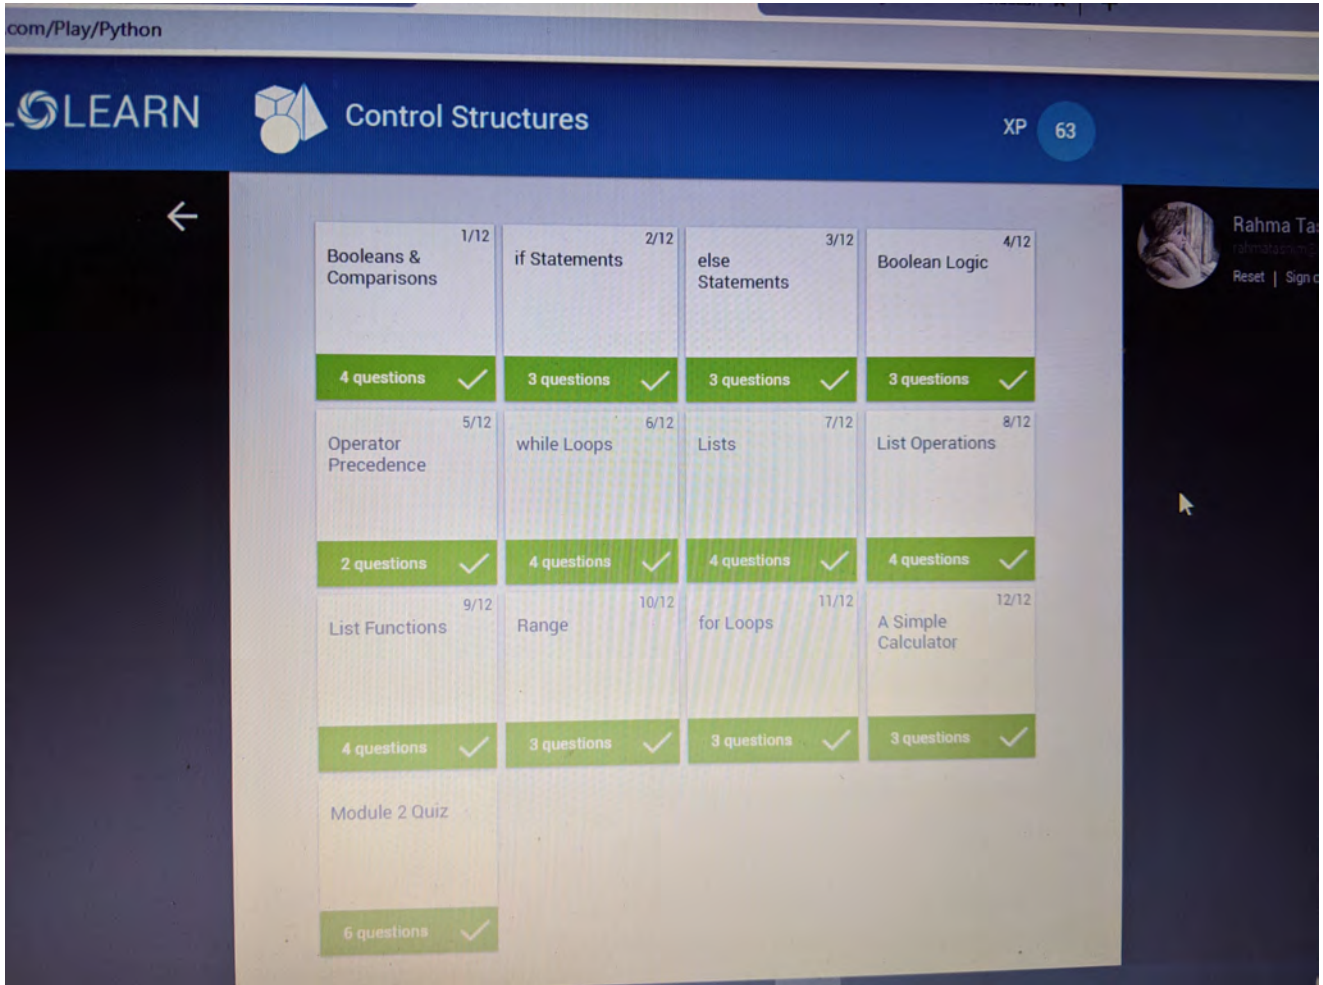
.com/Play/Python

LEARN

Control Structures

XP 63

Rahma Ta

Reset | Sign

1/12
Booleans & Comparisons
4 questions

2/12
if Statements
3 questions

3/12
else Statements
3 questions

4/12
Boolean Logic
3 questions

5/12
Operator Precedence
2 questions

6/12
while Loops
4 questions

7/12
Lists
4 questions

8/12
List Operations
4 questions

9/12
List Functions
4 questions

10/12
Range
3 questions

11/12
for Loops
3 questions

12/12
A Simple Calculator
3 questions

Module 2 Quiz
6 questions